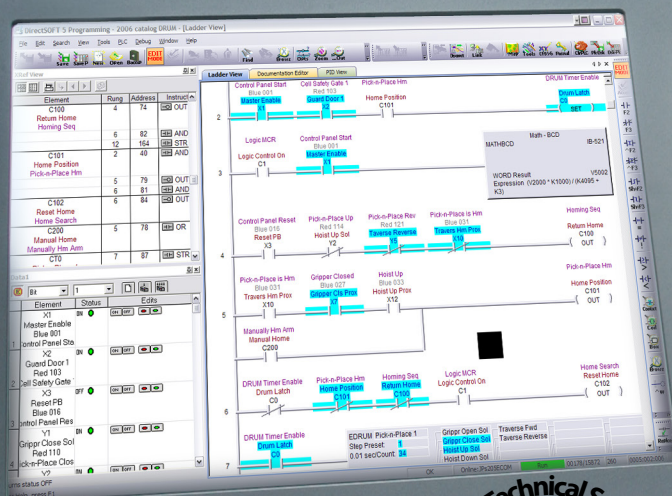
DirectSOFT 5 Programming - 2006 catalog DRUM - [Ladder View]

File Edit Search View Tools PLC Debug Window Help

Save Save F New Other Rename EDIT MODE

Find Bkmark Link Mixed Edits Zoom In Zoom Out DRVW Modes Preview ONLINE

XRef View

| Element | Rung | Address | Instruct |
|---|---|---|---|
| C100 Return Home Homing Seq | 4 | 74 | OUT |
| | 6 | 82 | AND |
| | 12 | 164 | STR |
| C101 Home Position Pick-n-Place Hm | 2 | 40 | AND |
| | 5 | 79 | OUT |
| | 6 | 81 | AND |
| C102 Reset Home Home Search | 6 | 84 | OUT |
| C200 Manual Home Manually Hm Arm | 5 | 78 | OR |
| CT0 | 7 | 87 | STR |

Data1

B4 1

| Element | Status | Edits |
|---|---|---|
| X1 Master Enable Blue 001 Control Panel Sta | ON | ON OFF |
| X2 Guard Door 1 Red 103 Cell Safety Gate | ON | ON OFF |
| X3 Reset PB Blue 016 Control Panel Res | OFF | ON OFF |
| Y1 Grippr Close Sol Red 110 Pick-n-Place Clos | ON | ON OFF |

Ladder View Documentation Editor PID View

2
Control Panel Start Blue 001 Master Enable X1
Cell Safety Gate 1 Red 103 Guard Door 1 X2
Pick-n-Place Hm Home Position C101
DRUM Timer Enable Drum Latch C0 SET

3
Logic MCR Logic Control On C1
Control Panel Start Blue 001 Master Enable X1
Math - BCD MATHBCD IB-521 V5002 WORD Result Expression (V2000 * K1000) / (K4095 + K3)

4
Control Panel Reset Blue 016 Reset PB X3
Pick-n-Place Up Red 114 Hoist Up Sol Y2
Pick-n-Place Rev Red 121 Taverse Reverse Y5
Pick-n-Place is Hm Blue 031 Travers Hm Prox X10
Homing Seq Return Home C100 OUT

5
Pick-n-Place is Hm Blue 031 Travers Hm Prox X10
Gripper Closed Blue 027 Gripper Cls Prox X6
Hoist Up Blue 033 Hoist Up Prox X12
Pick-n-Place Hm Home Position C101 OUT
Manually Hm Arm Manual Home C200

6
DRUM Timer Enable Drum Latch C0
Pick-n-Place Hm Home Position C101
Homing Seq Return Home C100
Logic MCR Logic Control On C1
Home Search Reset Home C102 OUT

7
DRUM Timer Enable Drum Latch C0
EDRUM Pick-n-Place 1 Step Preset: 1 0.01 sec/Count: 34
Grippr Open Sol Grippr Close Sol Hoist Up Sol Hoist Down Sol
Traverse Fwd Taverse Reverse

OK Online: 3Px205ECOM Run

F1 F2 F3 F4 F5 Shift2 F6 F7 F8 F9 Break Const Coil Box Reflow

Technicals